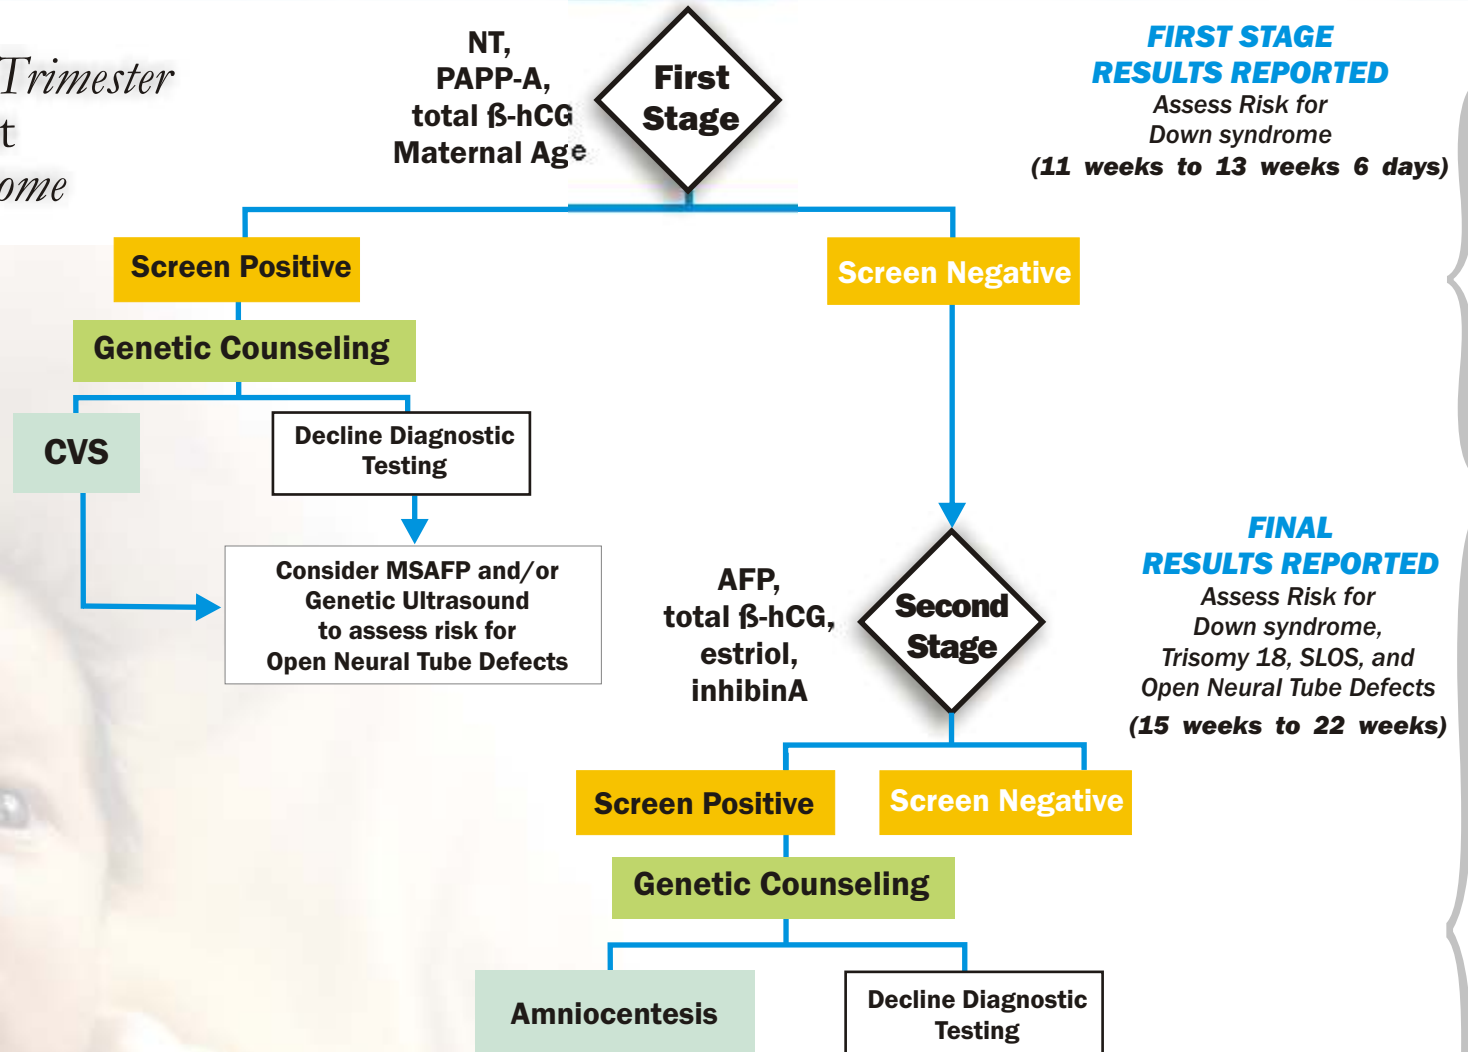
Trimester
t
ome

NT,
PAPP-A,
total ß-hCG
Maternal Age

First Stage

FIRST STAGE
RESULTS REPORTED
Assess Risk for
Down syndrome
(11 weeks to 13 weeks 6 days)

Screen Positive

Screen Negative

Genetic Counseling

CVS

Decline Diagnostic Testing

Consider MSAFP and/or Genetic Ultrasound to assess risk for Open Neural Tube Defects

AFP,
total ß-hCG,
estriol,
inhibinA

Second Stage

FINAL
RESULTS REPORTED
Assess Risk for
Down syndrome,
Trisomy 18, SLOS, and
Open Neural Tube Defects
(15 weeks to 22 weeks)

Screen Positive

Screen Negative

Genetic Counseling

Amniocentesis

Decline Diagnostic Testing